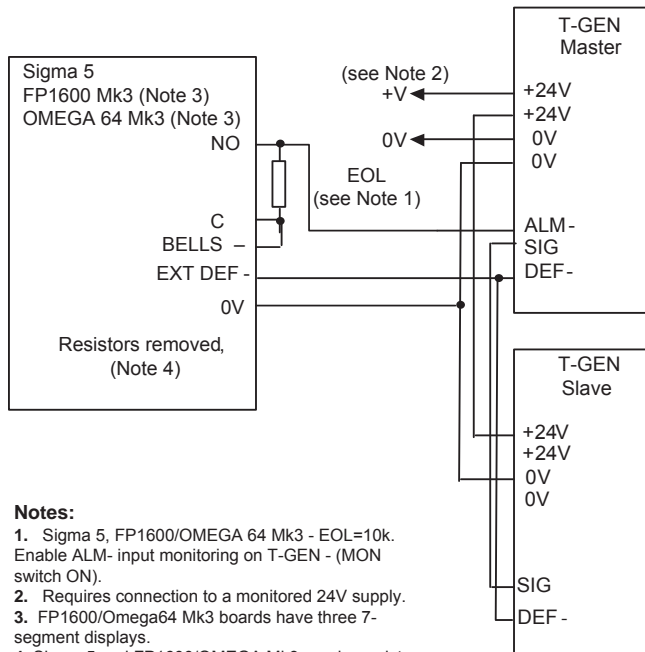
Sigma 5
FP1600 Mk3 (Note 3)
OMEGA 64 Mk3 (Note 3)
NO
C
BELLS –
EXT DEF -
0V
Resistors removed,
(Note 4)

(see Note 2)
+V
0V
EOL
(see Note 1)

T-GEN
Master
+24V
+24V
0V
0V
ALM-
SIG
DEF-

T-GEN
Slave
+24V
+24V
0V
0V
SIG
DEF-

**Notes:**
**1.** Sigma 5, FP1600/OMEGA 64 Mk3 - EOL=10k. Enable ALM- input monitoring on T-GEN - (MON switch ON).
**2.** Requires connection to a monitored 24V supply.
**3.** FP1600/Omega64 Mk3 boards have three 7-segment displays.
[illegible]